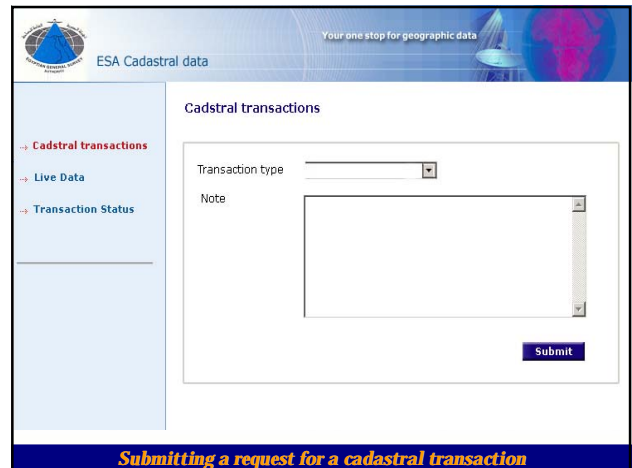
EGYPTIAN GENERAL SURVEY AUTHORITY

ESA Cadastral data

Your one stop for geographic data

Cadstral transactions

→ Cadstral transactions

→ Live Data

→ Transaction Status

Transaction type

Note

Submit

Submitting a request for a cadastral transaction